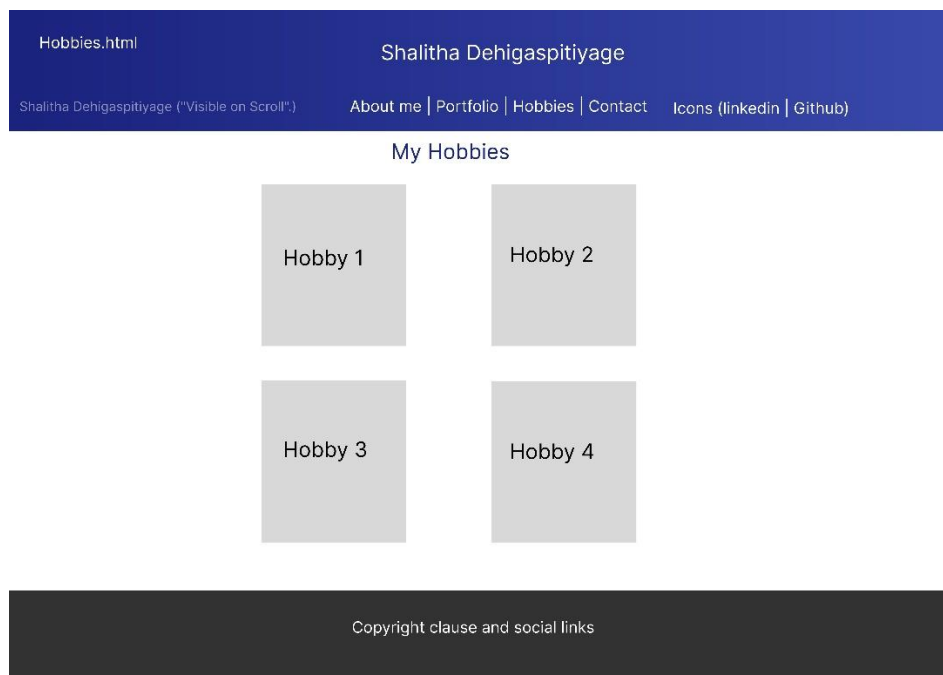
Hobbies.html

Shalitha Dehigaspitiyage

Shalitha Dehigaspitiyage ("Visible on Scroll".)

About me | Portfolio | Hobbies | Contact

Icons (linkedin | Github)

My Hobbies

Hobby 1

Hobby 2

Hobby 3

Hobby 4

Copyright clause and social links